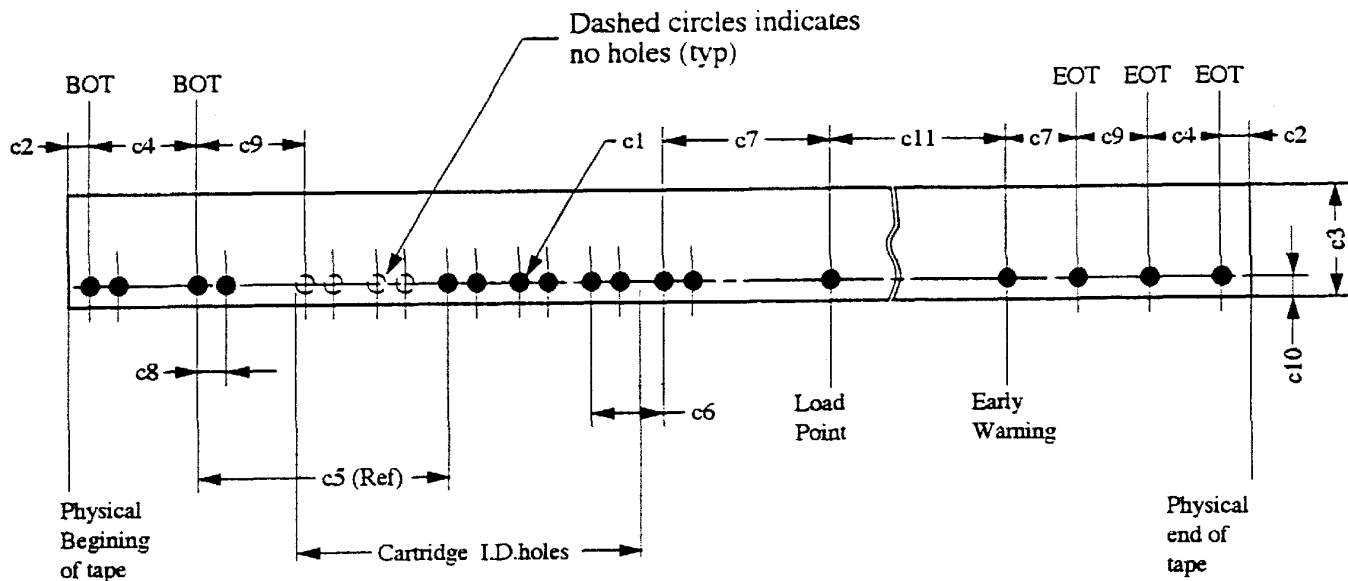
Dashed circles indicates no holes (typ)

BOT BOT

c2 c4 c9

c1 c7 c11 c7 c9 c4 c2

EOT EOT EOT

c3

c10

c8

c6

Load Point

Early Warning

c5 (Ref)

Physical Begining of tape

Cartridge I.D.holes

Physical end of tape